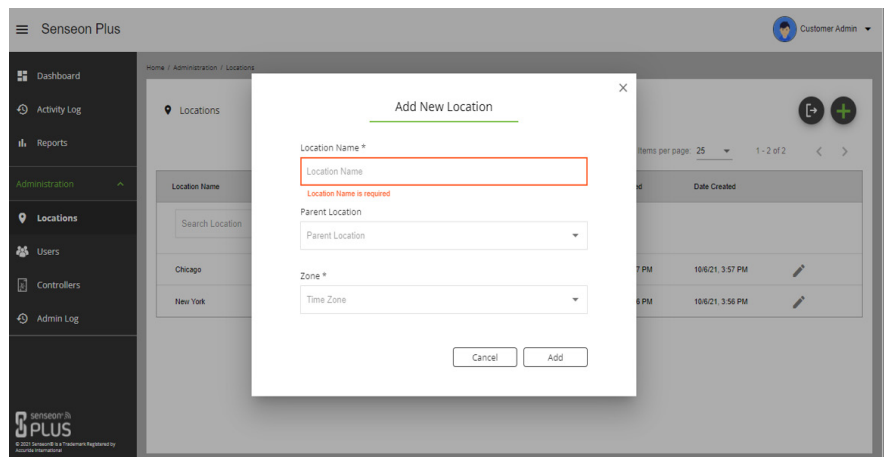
Senseon Plus

Customer Admin

Dashboard

Activity Log

Reports

Administration

Locations

Users

Controllers

Admin Log

senseon PLUS

© 2021 Senseon® is a Trademark Registered by Accurate International

Home / Administration / Locations

Locations

Items per page: 25

1 - 2 of 2

Location Name

Search Location

Chicago

New York

ed

Date Created

7 PM

10/6/21, 3:57 PM

6 PM

10/6/21, 3:56 PM

Add New Location

Location Name *

Location Name

Location Name is required

Parent Location

Parent Location

Zone *

Time Zone

Cancel

Add